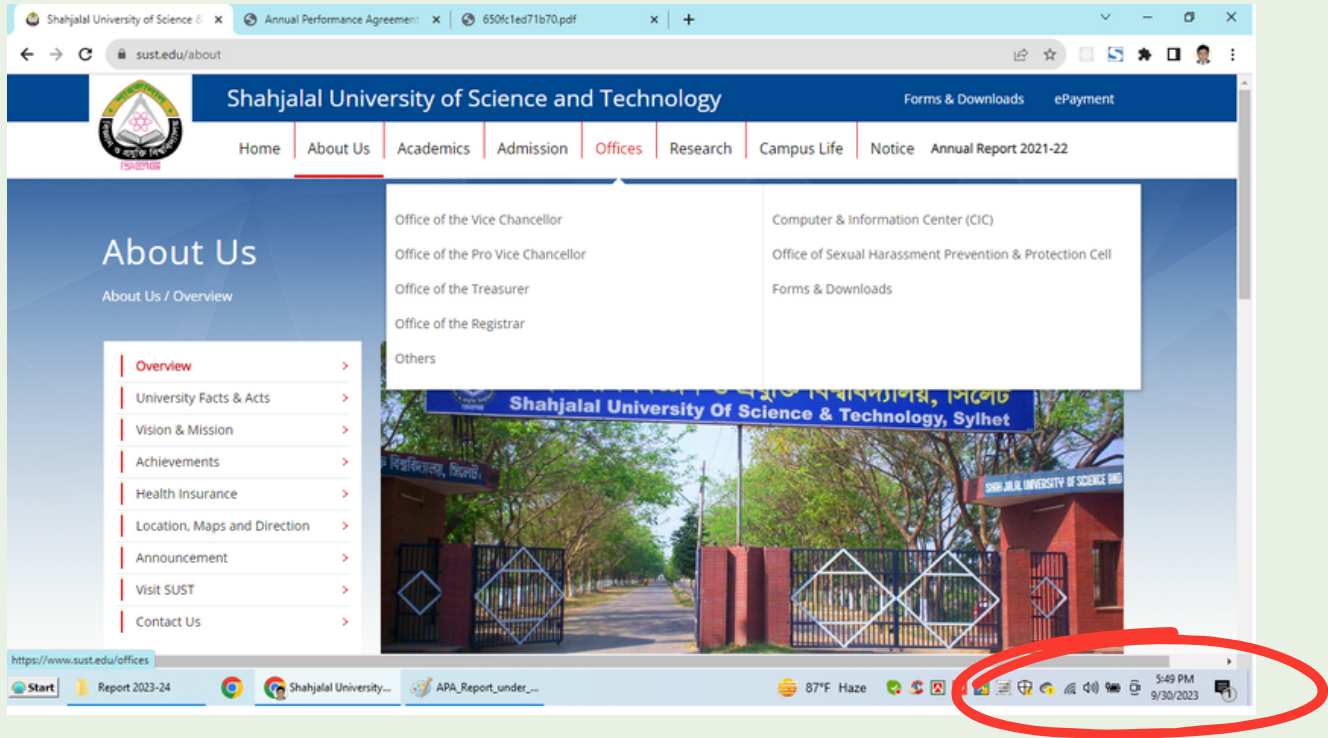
Shahjalal University of Science & ×
Annual Performance Agreement ×
650fc1ed71b70.pdf ×
+

sust.edu/about

Shahjalal University of Science and Technology
Forms & Downloads
ePayment

Home
About Us
Academics
Admission
Offices
Research
Campus Life
Notice
Annual Report 2021-22

About Us
About Us / Overview

Office of the Vice Chancellor
Office of the Pro Vice Chancellor
Office of the Treasurer
Office of the Registrar
Others

Computer & Information Center (CIC)
Office of Sexual Harassment Prevention & Protection Cell
Forms & Downloads

Overview
University Facts & Acts
Vision & Mission
Achievements
Health Insurance
Location, Maps and Direction
Announcement
Visit SUST
Contact Us

Shahjalal University Of Science & Technology, Sylhet
SHAH JALAL UNIVERSITY OF SCIENCE AND

https://www.sust.edu/offices

Start
Report 2023-24
Shahjalal University...
APA_Report_under_...
87°F Haze
5:49 PM
9/30/2023